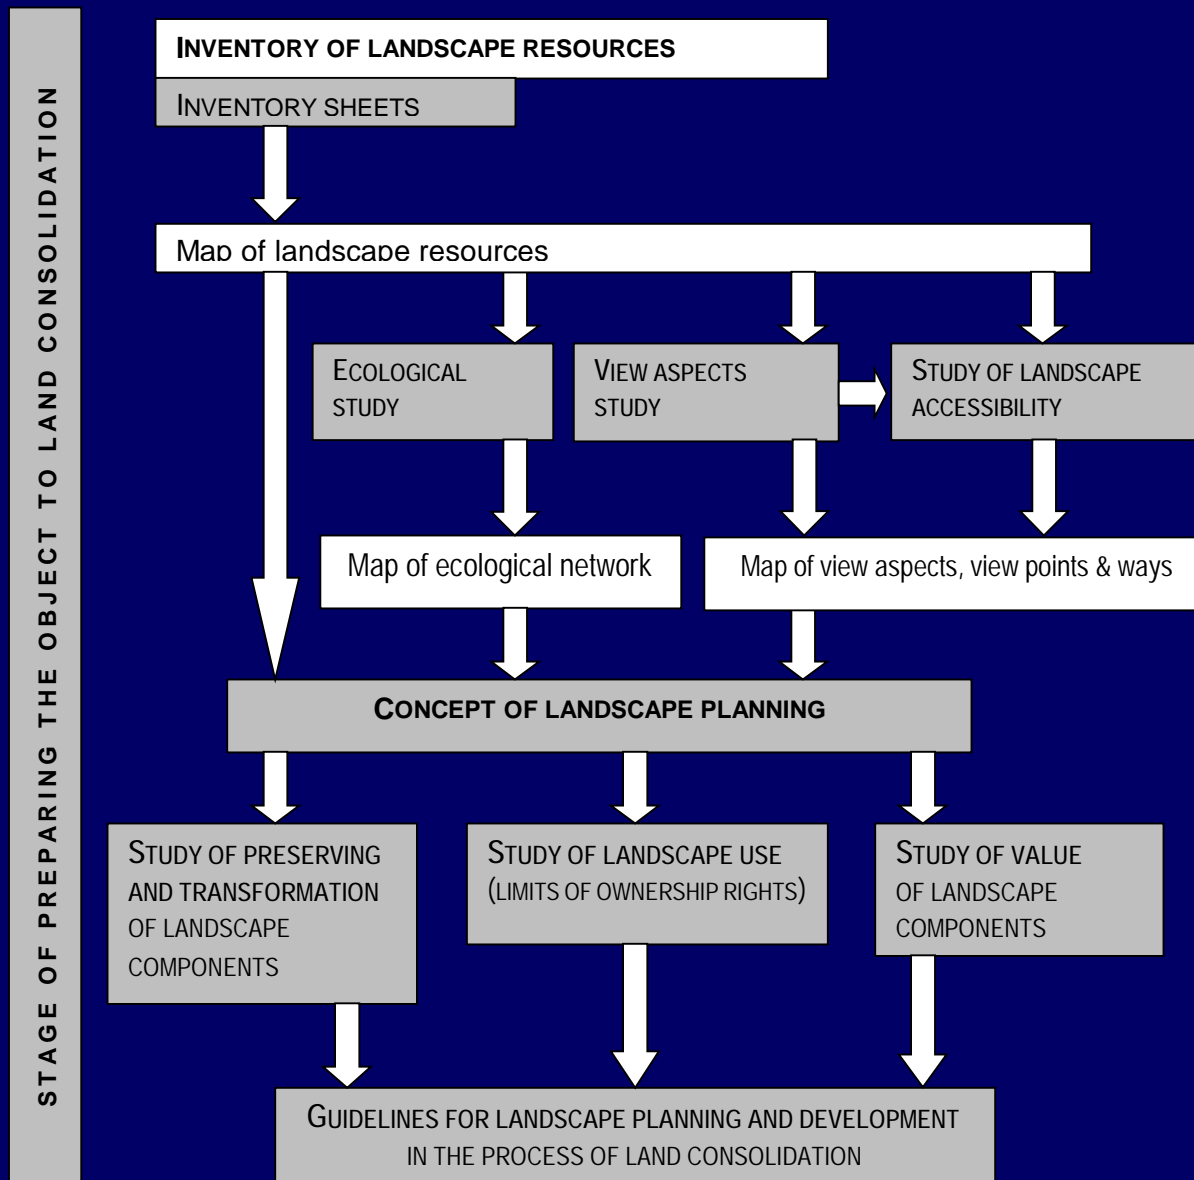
STAGE OF PREPARING THE OBJECT TO LAND CONSOLIDATION

INVENTORY OF LANDSCAPE RESOURCES

INVENTORY SHEETS

Map of landscape resources

ECOLOGICAL STUDY

VIEW ASPECTS STUDY

STUDY OF LANDSCAPE ACCESSIBILITY

Map of ecological network

Map of view aspects, view points & ways

CONCEPT OF LANDSCAPE PLANNING

STUDY OF PRESERVING AND TRANSFORMATION OF LANDSCAPE COMPONENTS

STUDY OF LANDSCAPE USE (LIMITS OF OWNERSHIP RIGHTS)

STUDY OF VALUE OF LANDSCAPE COMPONENTS

GUIDELINES FOR LANDSCAPE PLANNING AND DEVELOPMENT IN THE PROCESS OF LAND CONSOLIDATION